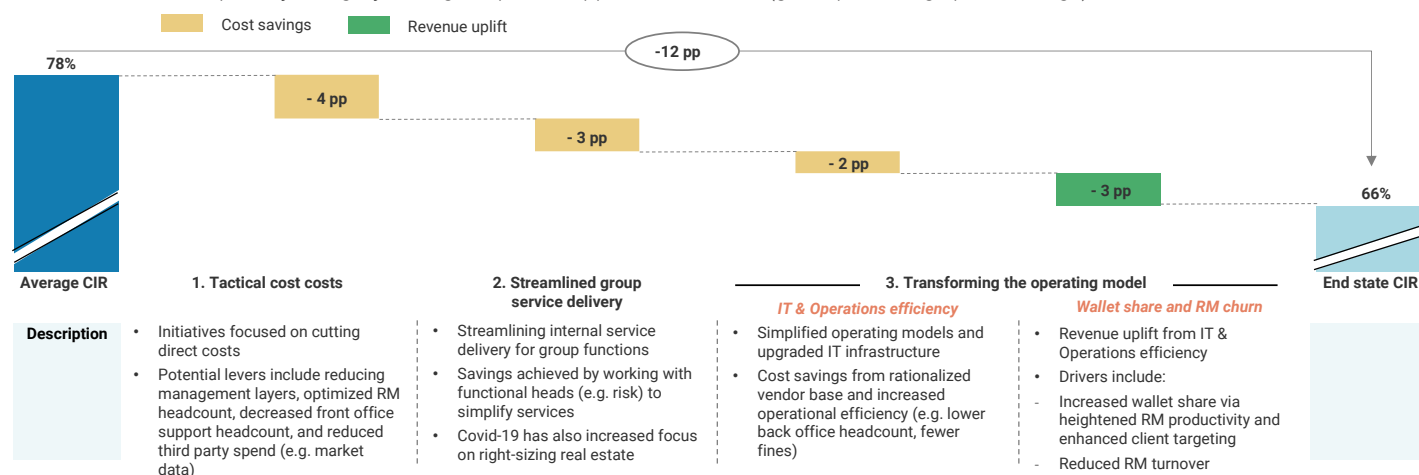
Cost savings
Revenue uplift

-12 pp

78%

- 4 pp

- 3 pp

- 2 pp

- 3 pp

66%

Average CIR

1. Tactical cost costs

2. Streamlined group service delivery

3. Transforming the operating model

IT & Operations efficiency

Wallet share and RM churn

End state CIR

Description

• Initiatives focused on cutting direct costs
• Potential levers include reducing management layers, optimized RM headcount, decreased front office support headcount, and reduced third party spend (e.g. market data)

• Streamlining internal service delivery for group functions
• Savings achieved by working with functional heads (e.g. risk) to simplify services
• Covid-19 has also increased focus on right-sizing real estate

• Simplified operating models and upgraded IT infrastructure
• Cost savings from rationalized vendor base and increased operational efficiency (e.g. lower back office headcount, fewer fines)

• Revenue uplift from IT & Operations efficiency
• Drivers include:
- Increased wallet share via heightened RM productivity and enhanced client targeting
- Reduced RM turnover